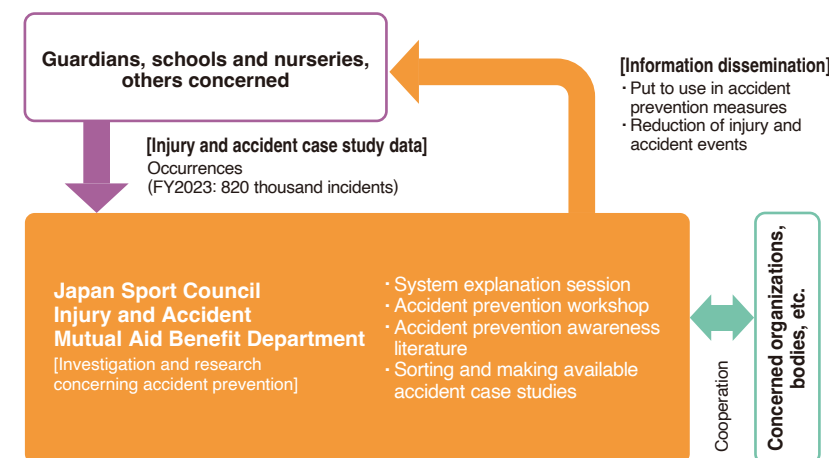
Guardians, schools and nurseries, others concerned

[Information dissemination]
・Put to use in accident prevention measures
・Reduction of injury and accident events

[Injury and accident case study data]
Occurrences
(FY2023: 820 thousand incidents)

Japan Sport Council
Injury and Accident
Mutual Aid Benefit Department
[Investigation and research concerning accident prevention]

・System explanation session
・Accident prevention workshop
・Accident prevention awareness literature
・Sorting and making available accident case studies

Cooperation

Concerned organizations, bodies, etc.